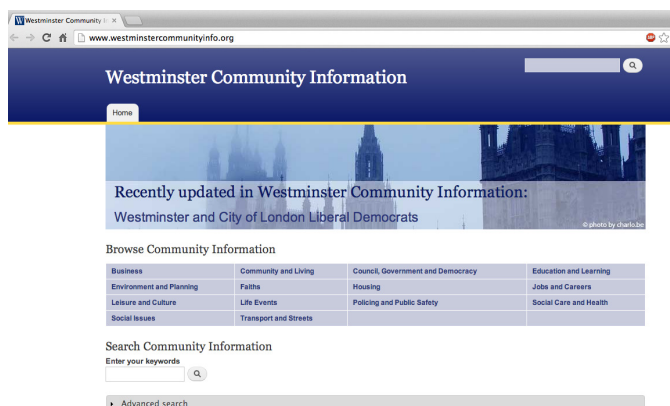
Westminster Community I ×

www.westminstercommunityinfo.org

Westminster Community Information

Home

Recently updated in Westminster Community Information:

Westminster and City of London Liberal Democrats

© photo by charlo.be

Browse Community Information

| Business | Community and Living | Council, Government and Democracy | Education and Learning |
|---|---|---|---|
| Environment and Planning | Faiths | Housing | Jobs and Careers |
| Leisure and Culture | Life Events | Policing and Public Safety | Social Care and Health |
| Social Issues | Transport and Streets | | |

Search Community Information

Enter your keywords

Advanced search